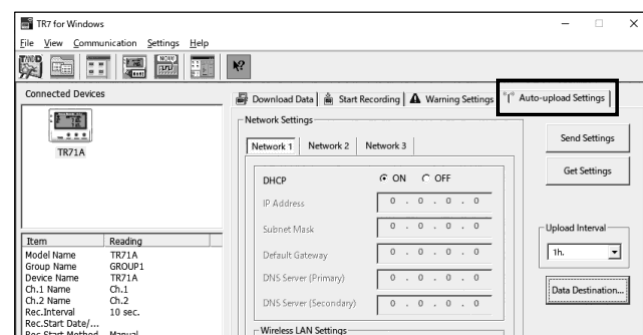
TR7 for Windows

File View Communication Settings Help

Connected Devices

TR71A

| Item | Reading |
|---|---|
| Model Name | TR71A |
| Group Name | GROUP1 |
| Device Name | TR71A |
| Ch.1 Name | Ch.1 |
| Ch.2 Name | Ch.2 |
| Rec.Interval | 10 sec. |
| Rec.Start Date/... | |
| Rec.Start Method | Manual |

Download Data | Start Recording | Warning Settings | Auto-upload Settings

Network Settings

Network 1 | Network 2 | Network 3

DHCP ON OFF

IP Address 0 . 0 . 0 . 0

Subnet Mask 0 . 0 . 0 . 0

Default Gateway 0 . 0 . 0 . 0

DNS Server (Primary) 0 . 0 . 0 . 0

DNS Server (Secondary) 0 . 0 . 0 . 0

Wireless LAN Settings

Send Settings

Get Settings

Upload Interval

1h.

Data Destination...